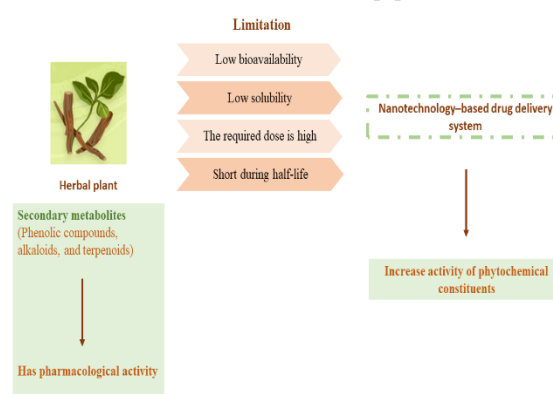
Limitation

Low bioavailability

Low solubility

The required dose is high

Short during half-life

Nanotechnology–based drug delivery system

Herbal plant

Secondary metabolites (Phenolic compounds, alkaloids, and terpenoids)

Has pharmacological activity

Increase activity of phytochemical constituents